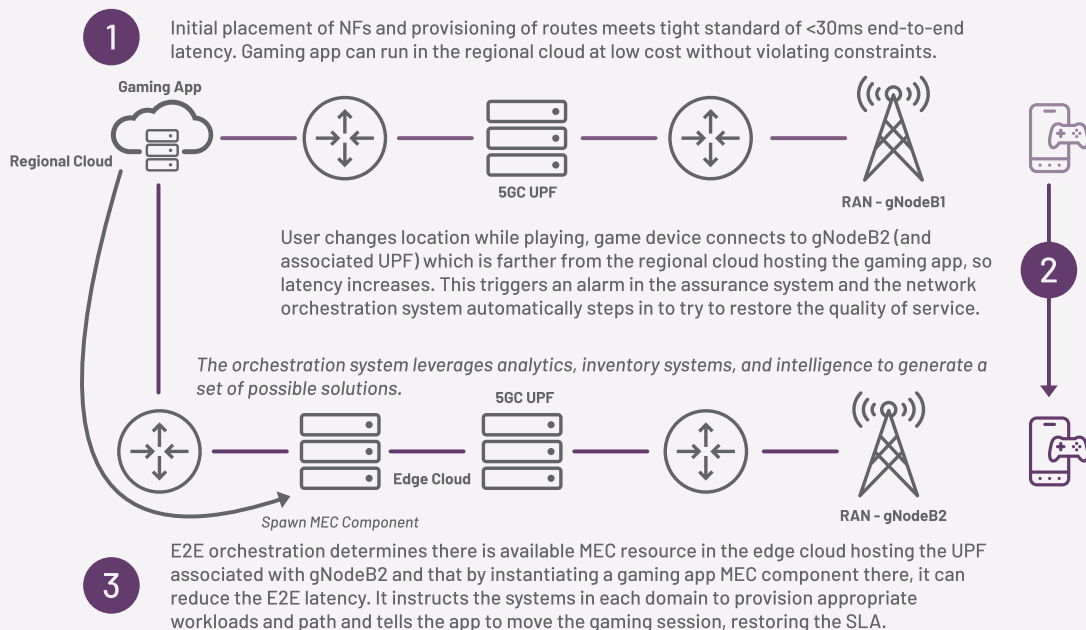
1

Initial placement of NFs and provisioning of routes meets tight standard of <30ms end-to-end latency. Gaming app can run in the regional cloud at low cost without violating constraints.

Gaming App

Regional Cloud

5GC UPF

RAN - gNodeB1

User changes location while playing, game device connects to gNodeB2 (and associated UPF) which is farther from the regional cloud hosting the gaming app, so latency increases. This triggers an alarm in the assurance system and the network orchestration system automatically steps in to try to restore the quality of service.

2

The orchestration system leverages analytics, inventory systems, and intelligence to generate a set of possible solutions.

5GC UPF

Edge Cloud

Spawn MEC Component

RAN - gNodeB2

3

E2E orchestration determines there is available MEC resource in the edge cloud hosting the UPF associated with gNodeB2 and that by instantiating a gaming app MEC component there, it can reduce the E2E latency. It instructs the systems in each domain to provision appropriate workloads and path and tells the app to move the gaming session, restoring the SLA.